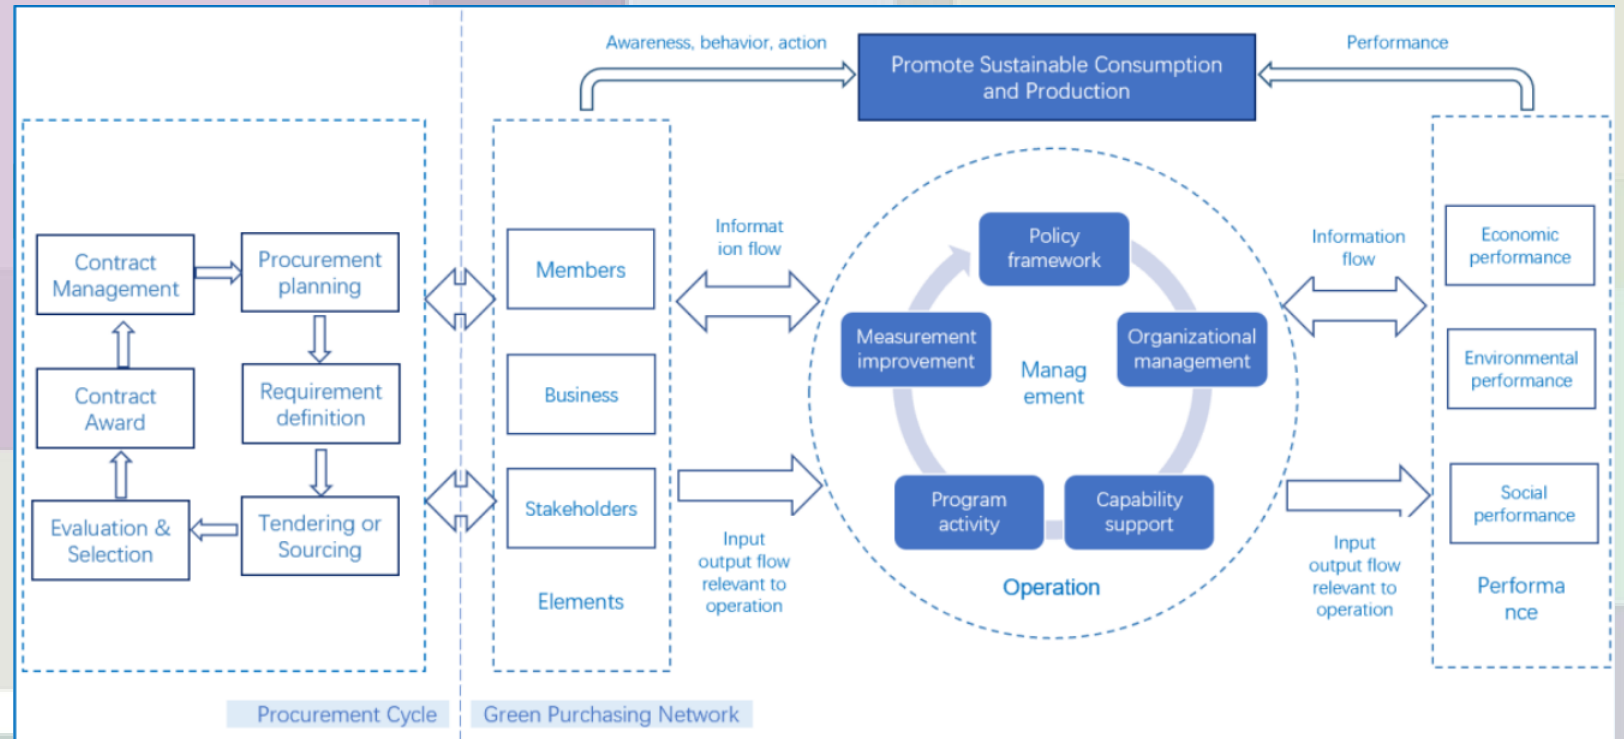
Awareness, behavior, action

Promote Sustainable Consumption and Production

Performance

Contract Management

Procurement planning

Contract Award

Requirement definition

Evaluation & Selection

Tendering or Sourcing

Members

Business

Stakeholders

Elements

Informat ion flow

Input output flow relevant to operation

Policy framework

Measurement improvement

Organizational management

Manag ement

Program activity

Capability support

Operation

Information flow

Input output flow relevant to operation

Economic performance

Environmental performance

Social performance

Performa nce

Procurement Cycle

Green Purchasing Network